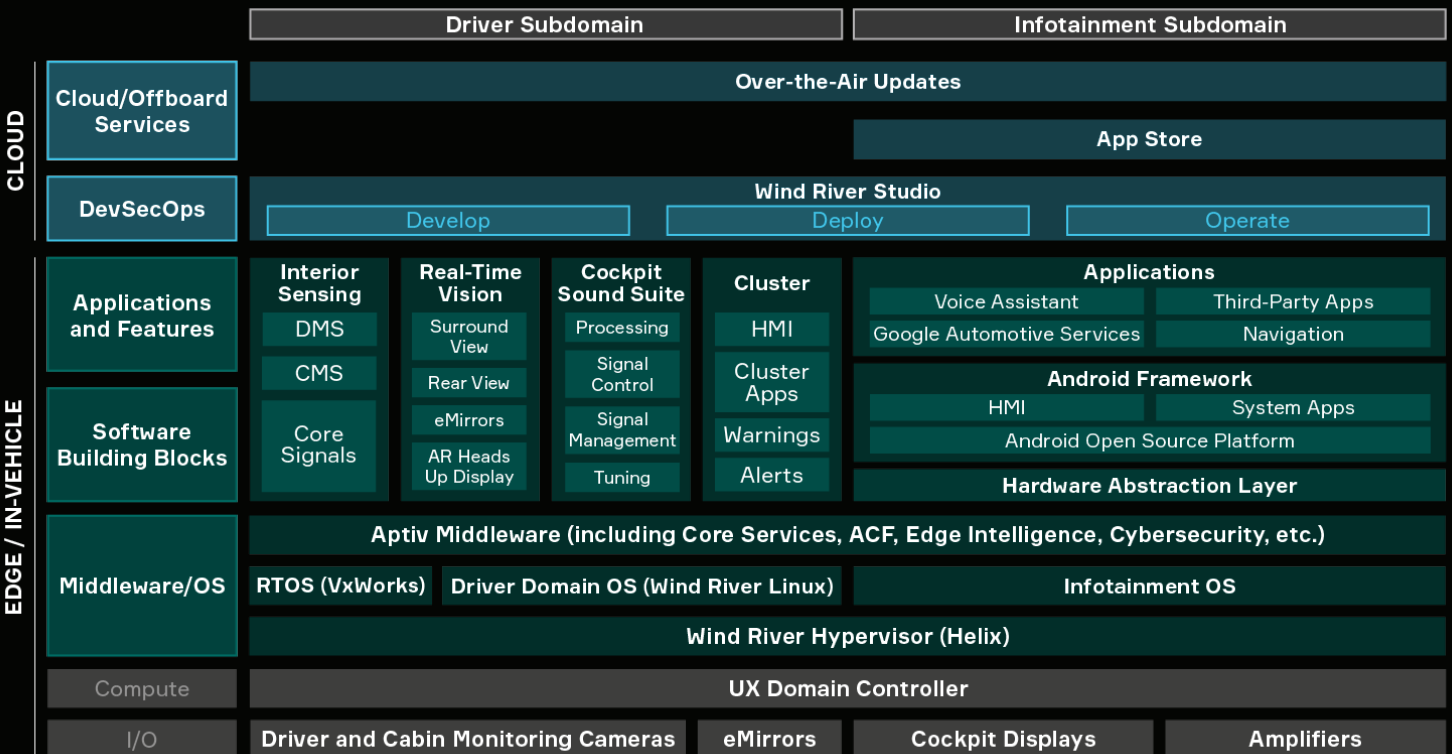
Driver Subdomain

Infotainment Subdomain

CLOUD

Cloud/Offboard Services

Over-the-Air Updates

App Store

DevSecOps

Wind River Studio

Develop

Deploy

Operate

EDGE / IN-VEHICLE

Applications and Features

Software Building Blocks

Interior Sensing

DMS

CMS

Core Signals

Real-Time Vision

Surround View

Rear View

eMirrors

AR Heads Up Display

Cockpit Sound Suite

Processing

Signal Control

Signal Management

Tuning

Cluster

HMI

Cluster Apps

Warnings

Alerts

Applications

Voice Assistant

Third-Party Apps

Google Automotive Services

Navigation

Android Framework

HMI

System Apps

Android Open Source Platform

Hardware Abstraction Layer

Middleware/OS

Aptiv Middleware (including Core Services, ACF, Edge Intelligence, Cybersecurity, etc.)

RTOS (VxWorks)

Driver Domain OS (Wind River Linux)

Infotainment OS

Wind River Hypervisor (Helix)

Compute

UX Domain Controller

I/O

Driver and Cabin Monitoring Cameras

eMirrors

Cockpit Displays

Amplifiers